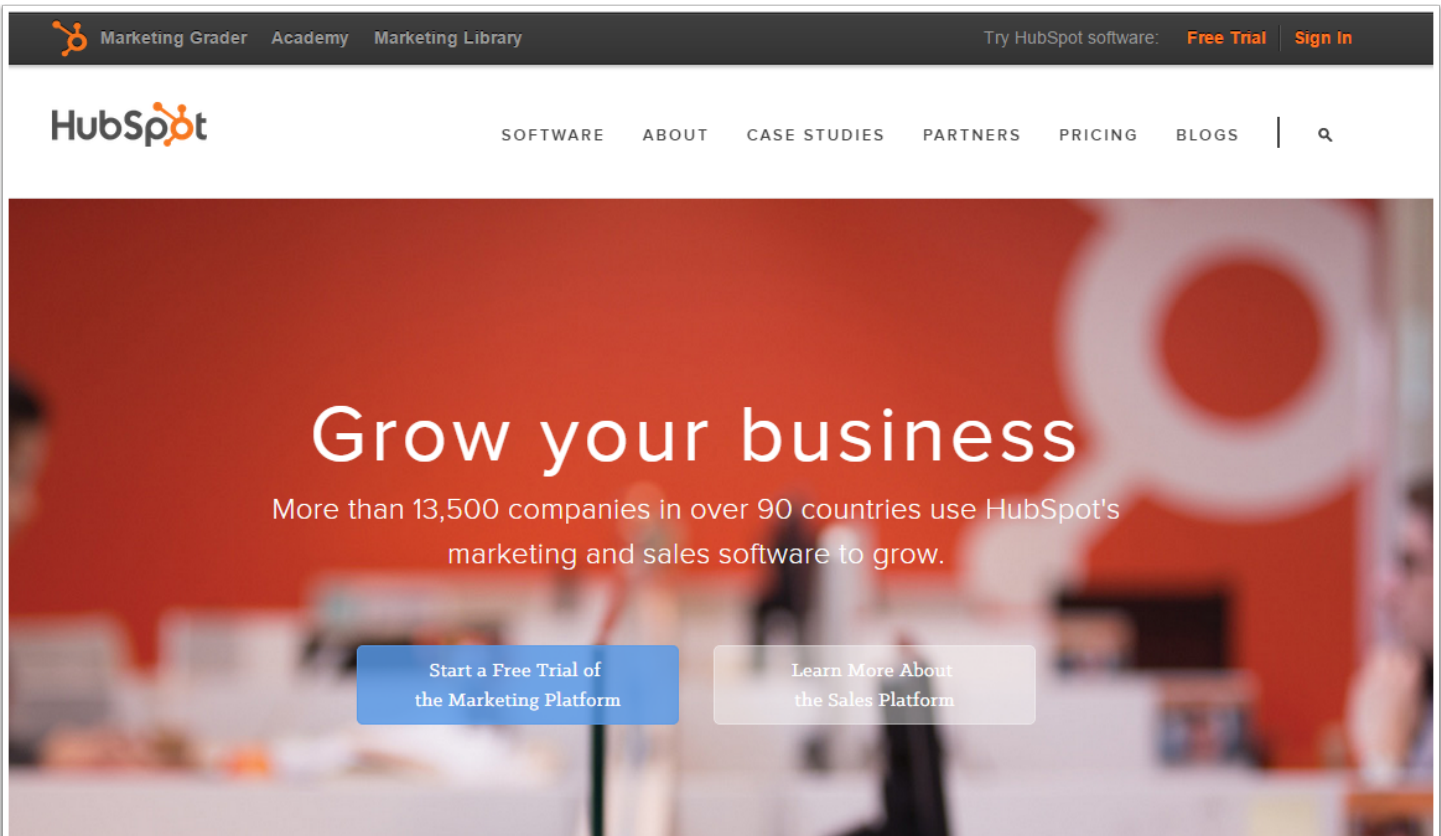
Marketing Grader Academy Marketing Library Try HubSpot software: Free Trial Sign In

HubSpot

SOFTWARE ABOUT CASE STUDIES PARTNERS PRICING BLOGS

Grow your business

More than 13,500 companies in over 90 countries use HubSpot's marketing and sales software to grow.

Start a Free Trial of the Marketing Platform

Learn More About the Sales Platform